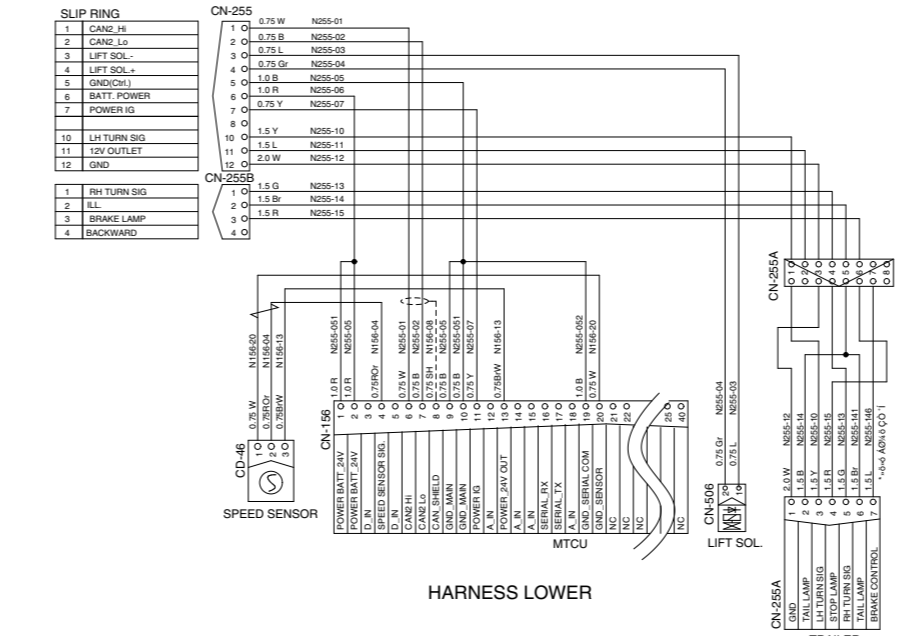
SLIP RING

| | |
|---|---|
| 1 | CAN2_Hi |
| 2 | CAN2_Lo |
| 3 | LIFT SOL.- |
| 4 | LIFT SOL.+ |
| 5 | GND(Ctrl.) |
| 6 | BATT. POWER |
| 7 | POWER IG |
| | |
| 10 | LH TURN SIG |
| 11 | 12V OUTLET |
| 12 | GND |

| | |
|---|---|
| 1 | RH TURN SIG |
| 2 | ILL. |
| 3 | BRAKE LAMP |
| 4 | BACKWARD |

CN-255
1 0.75 W N255-01
2 0.75 B N255-02
3 0.75 L N255-03
4 0.75 Gr N255-04
5 1.0 B N255-05
6 1.0 R N255-06
7 0.75 Y N255-07
8
10 1.5 Y N255-10
11 1.5 L N255-11
12 2.0 W N255-12

CN-255B
1 1.5 G N255-13
2 1.5 Br N255-14
3 1.5 R N255-15
4

CN-255A
1 2 3 4 5 6 7 8

N156-20 N156-04 N156-13
0.75 W 0.75ROr 0.75BrW
CD-46
1 2 3
SPEED SENSOR

N255-051 N255-05 N156-04 N255-01 N255-02 N156-08 N255-06 N255-051 N255-07 N156-13 N255-052 N156-20
1.0 R 1.0 R 0.75ROr 0.75 W 0.75 B 0.75 SH 0.75 B 0.75 B 0.75 Y 0.75BrW 1.0 B 0.75 W

CN-156
1 POWER BATT_24V
2 POWER BATT_24V
3 D_IN
4 SPEED SENSOR SIG.
5 D_IN
6 CAN2 Hi
7 CAN2 Lo
8 CAN_SHIELD
9 GND_MAIN
10 GND_MAIN
11 POWER IG
12 A_IN
13 POWER_24V OUT
14 A_IN
15 A_IN
16 SERIAL_RX
17 SERIAL_TX
18 A_IN
19 GND_SERIAL COM
20 GND_SENSOR
21 NC
22 NC
NC
25
40 NC

MTCU

N255-04 N255-03
0.75 Gr 0.75 L
CN-506
2 1
LIFT SOL.

N255-12 N255-14 N255-10 N255-15 N255-13 N255-141 N255-146
2.0 W 1.5 B 1.5 Y 1.5 R 1.5 G 1.5 Br 1.5 L

CN-255A
1 GND
2 TAIL LAMP
3 LH TURN SIG
4 STOP LAMP
5 RH TURN SIG
6 TAIL LAMP
7 BRAKE CONTROL

HARNESS LOWER